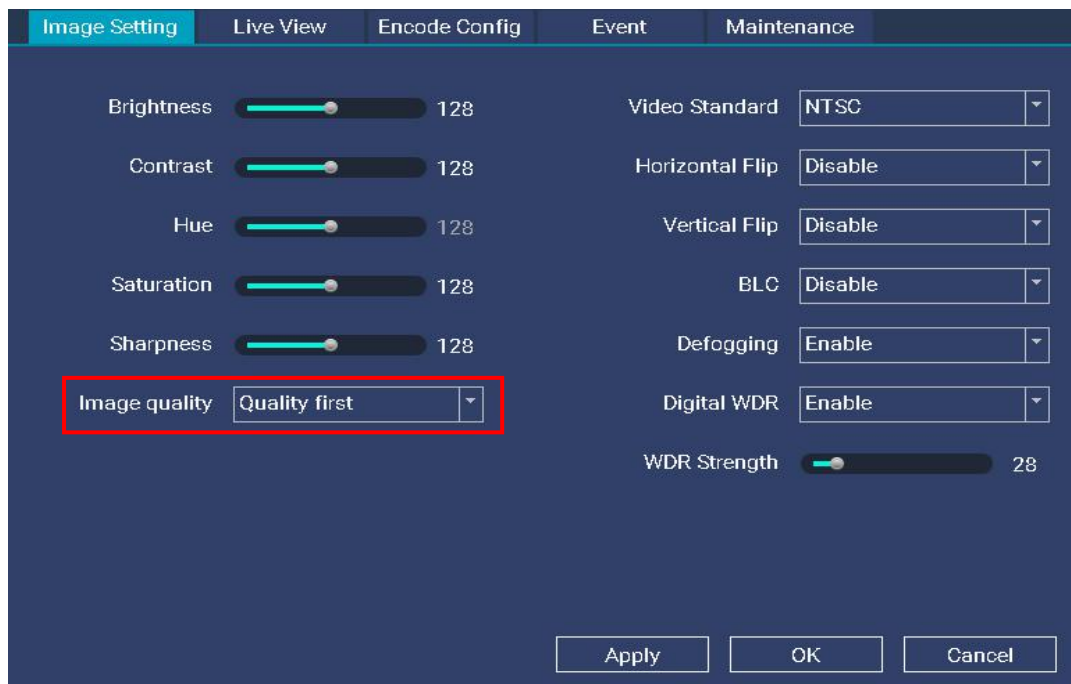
Image Setting | Live View | Encode Config | Event | Maintenance

Brightness 128
Contrast 128
Hue 128
Saturation 128
Sharpness 128
Image quality Quality first

Video Standard NTSC
Horizontal Flip Disable
Vertical Flip Disable
BLC Disable
Defogging Enable
Digital WDR Enable
WDR Strength 28

Apply OK Cancel